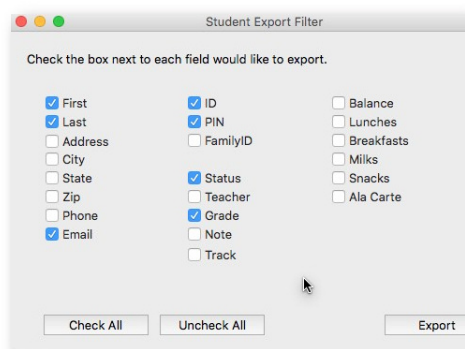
Student Export Filter

Check the box next to each field would like to export.

First
Last
Address
City
State
Zip
Phone
Email

ID
PIN
FamilyID

Status
Teacher
Grade
Note
Track

Balance
Lunches
Breakfasts
Milks
Snacks
Ala Carte

Check All
Uncheck All
Export